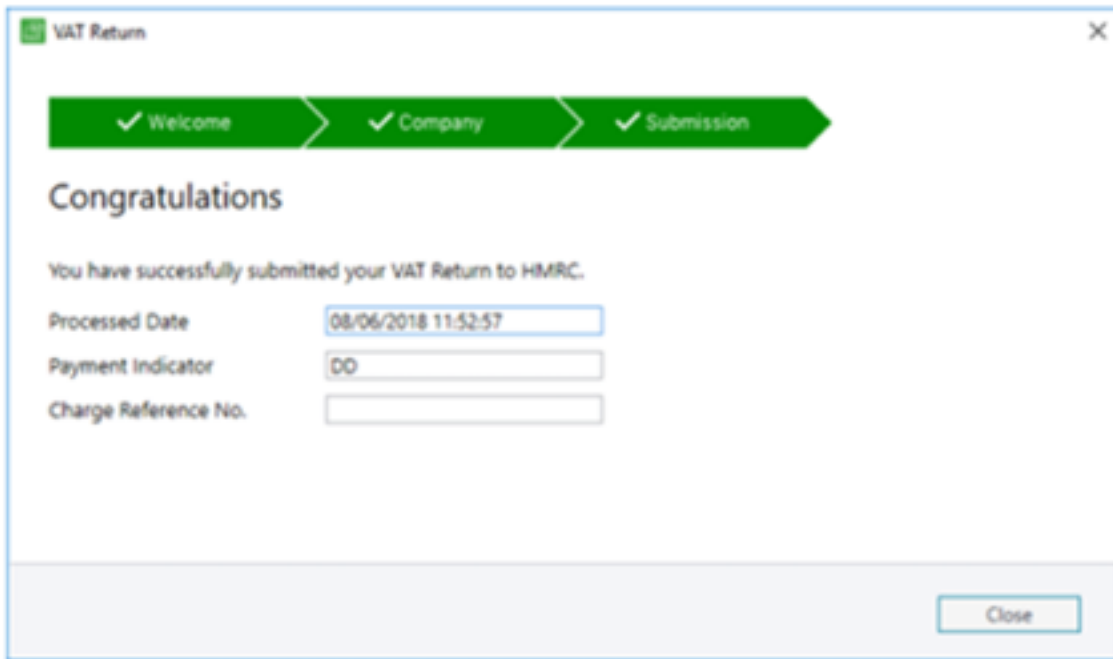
VAT Return

×

✓ Welcome
✓ Company
✓ Submission

Congratulations

You have successfully submitted your VAT Return to HMRC.

Processed Date 08/06/2018 11:52:57
Payment Indicator DD
Charge Reference No.

Close